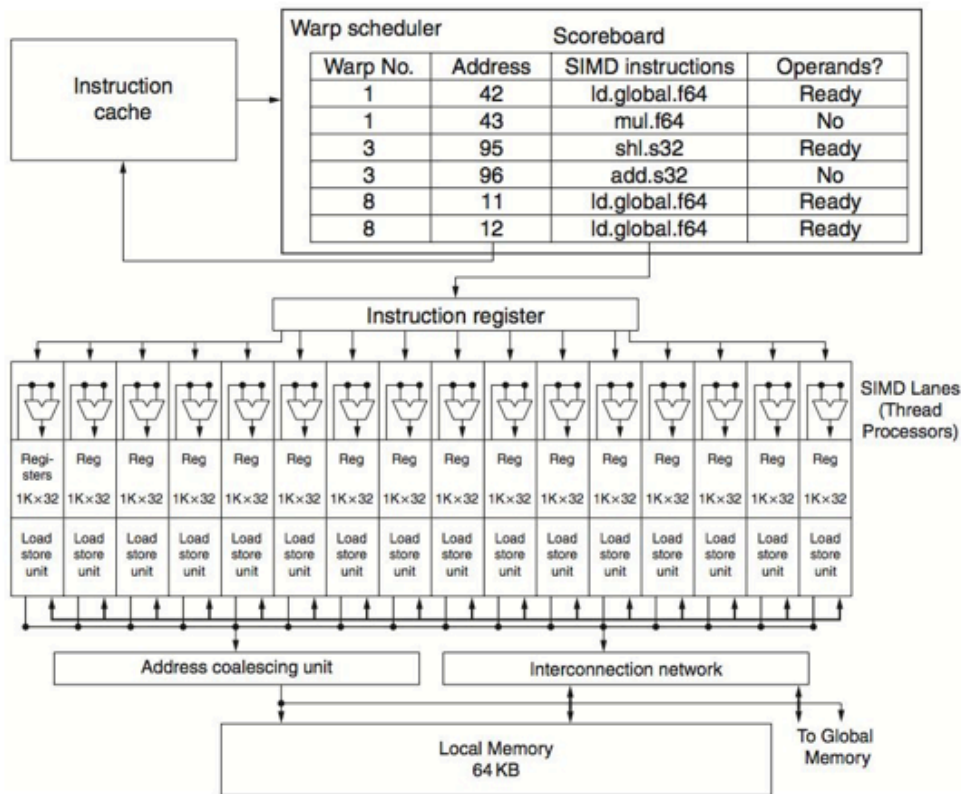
Instruction cache

Warp scheduler

Scoreboard

| Warp No. | Address | SIMD instructions | Operands? |
|---|---|---|---|
| 1 | 42 | ld.global.f64 | Ready |
| 1 | 43 | mul.f64 | No |
| 3 | 95 | shl.s32 | Ready |
| 3 | 96 | add.s32 | No |
| 8 | 11 | ld.global.f64 | Ready |
| 8 | 12 | ld.global.f64 | Ready |

Instruction register

SIMD Lanes (Thread Processors)

Registers 1K×32 | Reg 1K×32 | Reg 1K×32 | Reg 1K×32 | Reg 1K×32 | Reg 1K×32 | Reg 1K×32 | Reg 1K×32 | Reg 1K×32 | Reg 1K×32 | Reg 1K×32 | Reg 1K×32 | Reg 1K×32 | Reg 1K×32 | Reg 1K×32 | Reg 1K×32

Load store unit | Load store unit | Load store unit | Load store unit | Load store unit | Load store unit | Load store unit | Load store unit | Load store unit | Load store unit | Load store unit | Load store unit | Load store unit | Load store unit | Load store unit | Load store unit

Address coalescing unit

Interconnection network

Local Memory 64 KB

To Global Memory